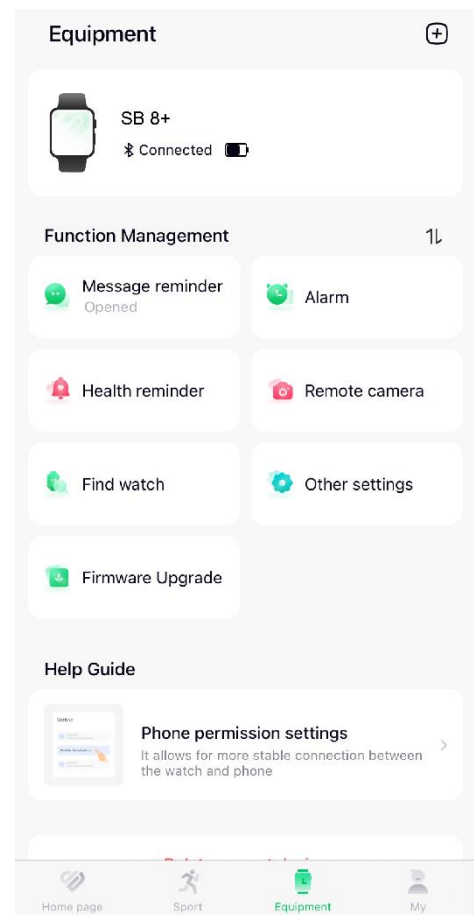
Equipment

SB 8+
Connected

Function Management

Message reminder
Opened

Alarm

Health reminder

Remote camera

Find watch

Other settings

Firmware Upgrade

Help Guide

Phone permission settings
It allows for more stable connection between the watch and phone

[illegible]

Home page
Sport
Equipment
My